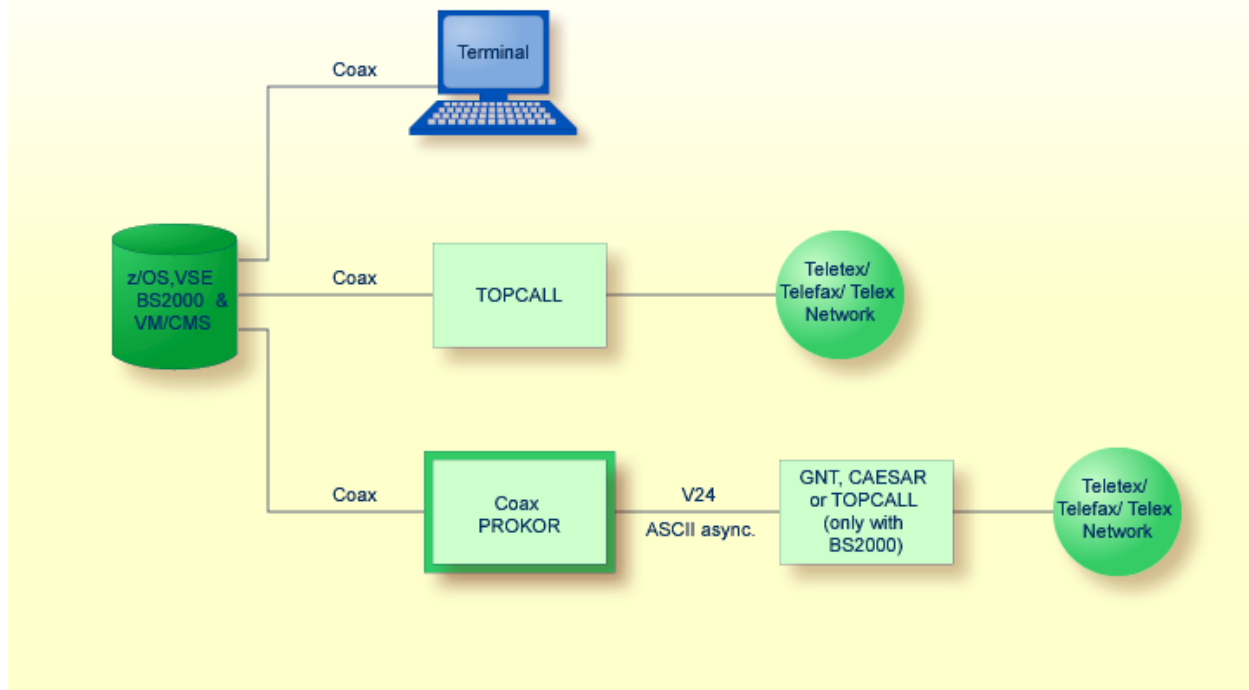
Terminal

Coax

z/OS,VSE BS2000 & VM/CMS

Coax

TOPCALL

Teletex/ Telefax/ Telex Network

Coax

Coax PROKOR

V24

ASCII async.

GNT, CAESAR or TOPCALL (only with BS2000)

Teletex/ Telefax/ Telex Network